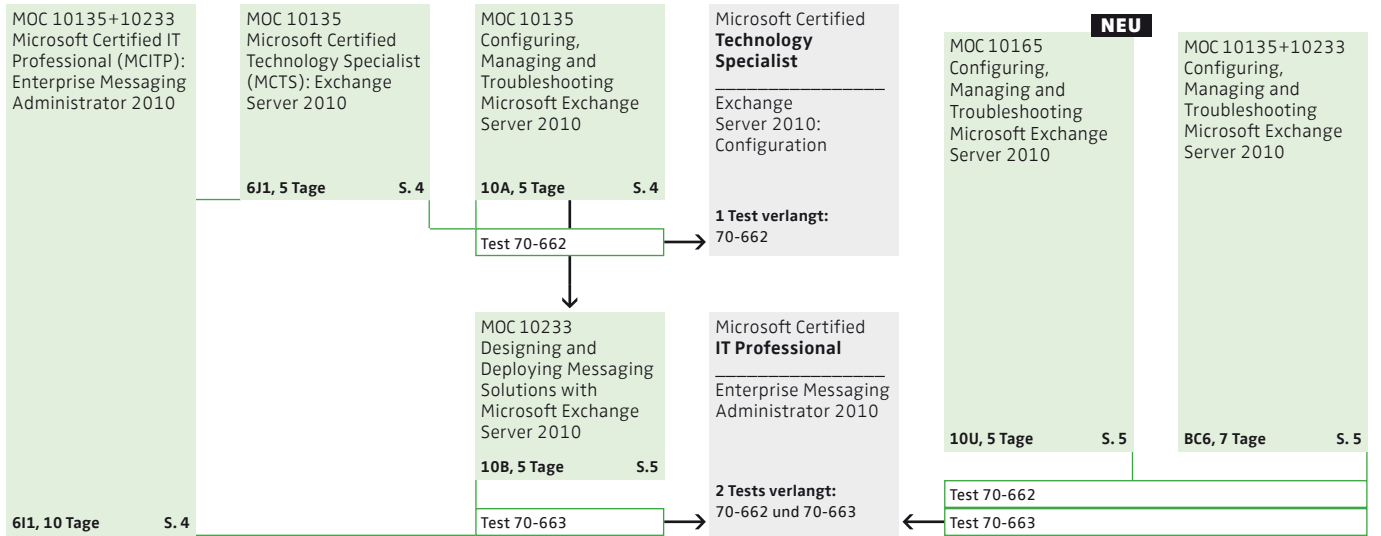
MOC 10135+10233
Microsoft Certified IT Professional (MCITP): Enterprise Messaging Administrator 2010

6I1, 10 Tage S. 4

MOC 10135
Microsoft Certified Technology Specialist (MCTS): Exchange Server 2010

6J1, 5 Tage S. 4

MOC 10135
Configuring, Managing and Troubleshooting Microsoft Exchange Server 2010

10A, 5 Tage S. 4

Test 70-662

MOC 10233
Designing and Deploying Messaging Solutions with Microsoft Exchange Server 2010

10B, 5 Tage S.5

Test 70-663

Microsoft Certified
**Technology Specialist**

Exchange Server 2010: Configuration

**1 Test verlangt:**
70-662

Microsoft Certified
**IT Professional**

Enterprise Messaging Administrator 2010

**2 Tests verlangt:**
70-662 und 70-663

NEU

MOC 10165
Configuring, Managing and Troubleshooting Microsoft Exchange Server 2010

10U, 5 Tage S. 5

MOC 10135+10233
Configuring, Managing and Troubleshooting Microsoft Exchange Server 2010

BC6, 7 Tage S. 5

Test 70-662

Test 70-663